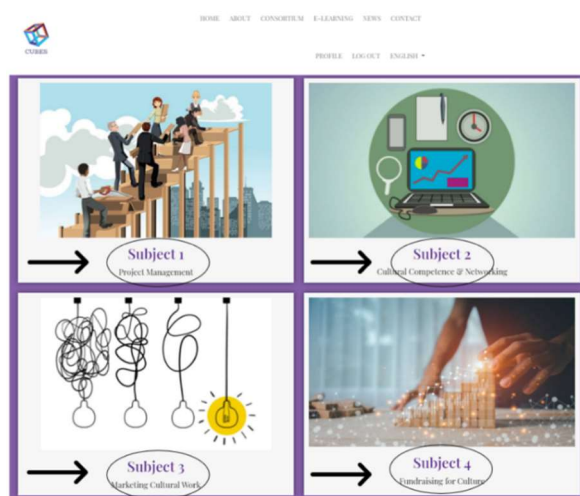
CUBES

HOME ABOUT CONSORTIUM E-LEARNING NEWS CONTACT

PROFILE LOG OUT ENGLISH ▾

Subject 1
Project Management

Subject 2
Cultural Competence & Networking

Subject 3
Marketing Cultural Work

Subject 4
Fundraising for Culture